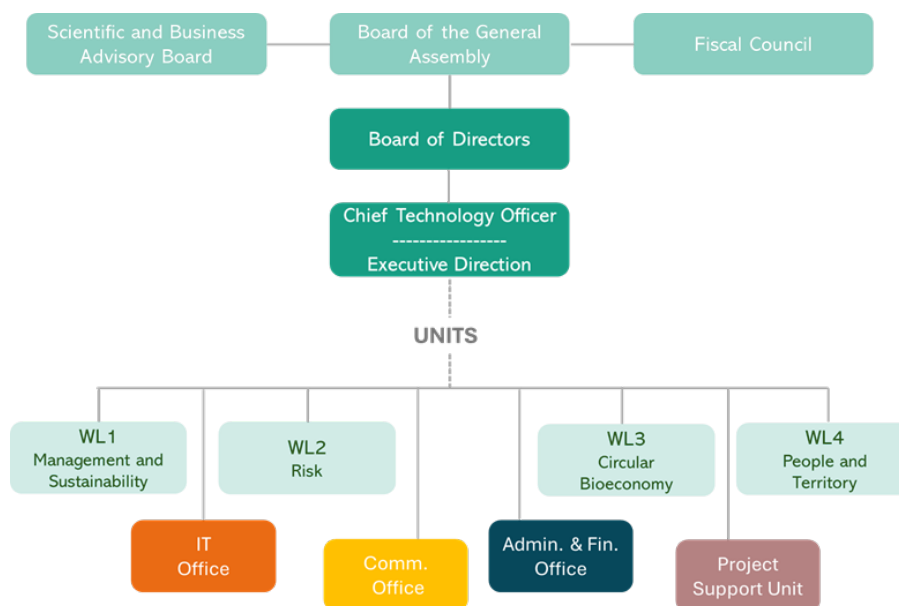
Scientific and Business Advisory Board

Board of the General Assembly

Fiscal Council

Board of Directors

Chief Technology Officer
-----------------
Executive Direction

UNITS

WL1
Management and Sustainability

WL2
Risk

WL3
Circular Bioeconomy

WL4
People and Territory

IT Office

Comm. Office

Admin. & Fin. Office

Project Support Unit